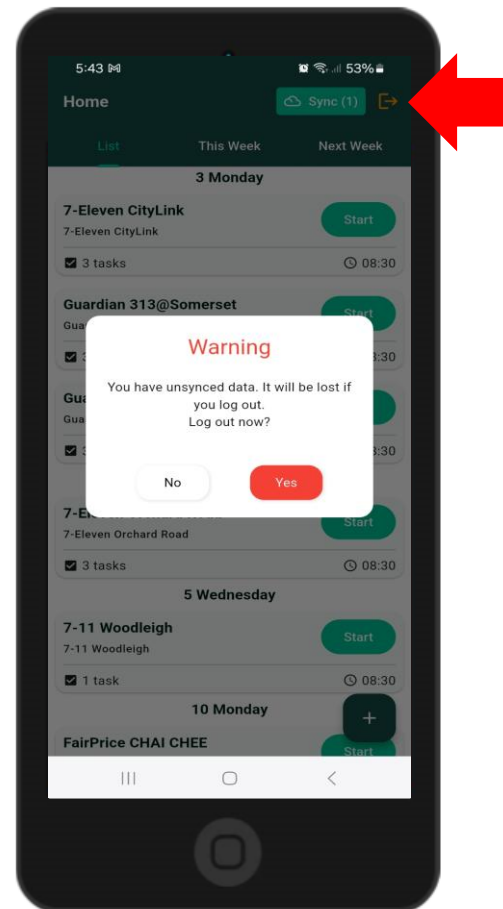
5:43 53%

Home

Sync (1)

List

This Week

Next Week

3 Monday

7-Eleven CityLink

7-Eleven CityLink

Start

3 tasks

08:30

Guardian 313@Somerset

Gua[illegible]

Start

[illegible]:30

Gua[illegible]

Gua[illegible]

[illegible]:30

Warning

You have unsynced data. It will be lost if you log out.
Log out now?

No

Yes

7-E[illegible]

7-Eleven Orchard Road

Start

3 tasks

08:30

5 Wednesday

7-11 Woodleigh

7-11 Woodleigh

Start

1 task

08:30

10 Monday

FairPrice CHAI CHEE

Start

+